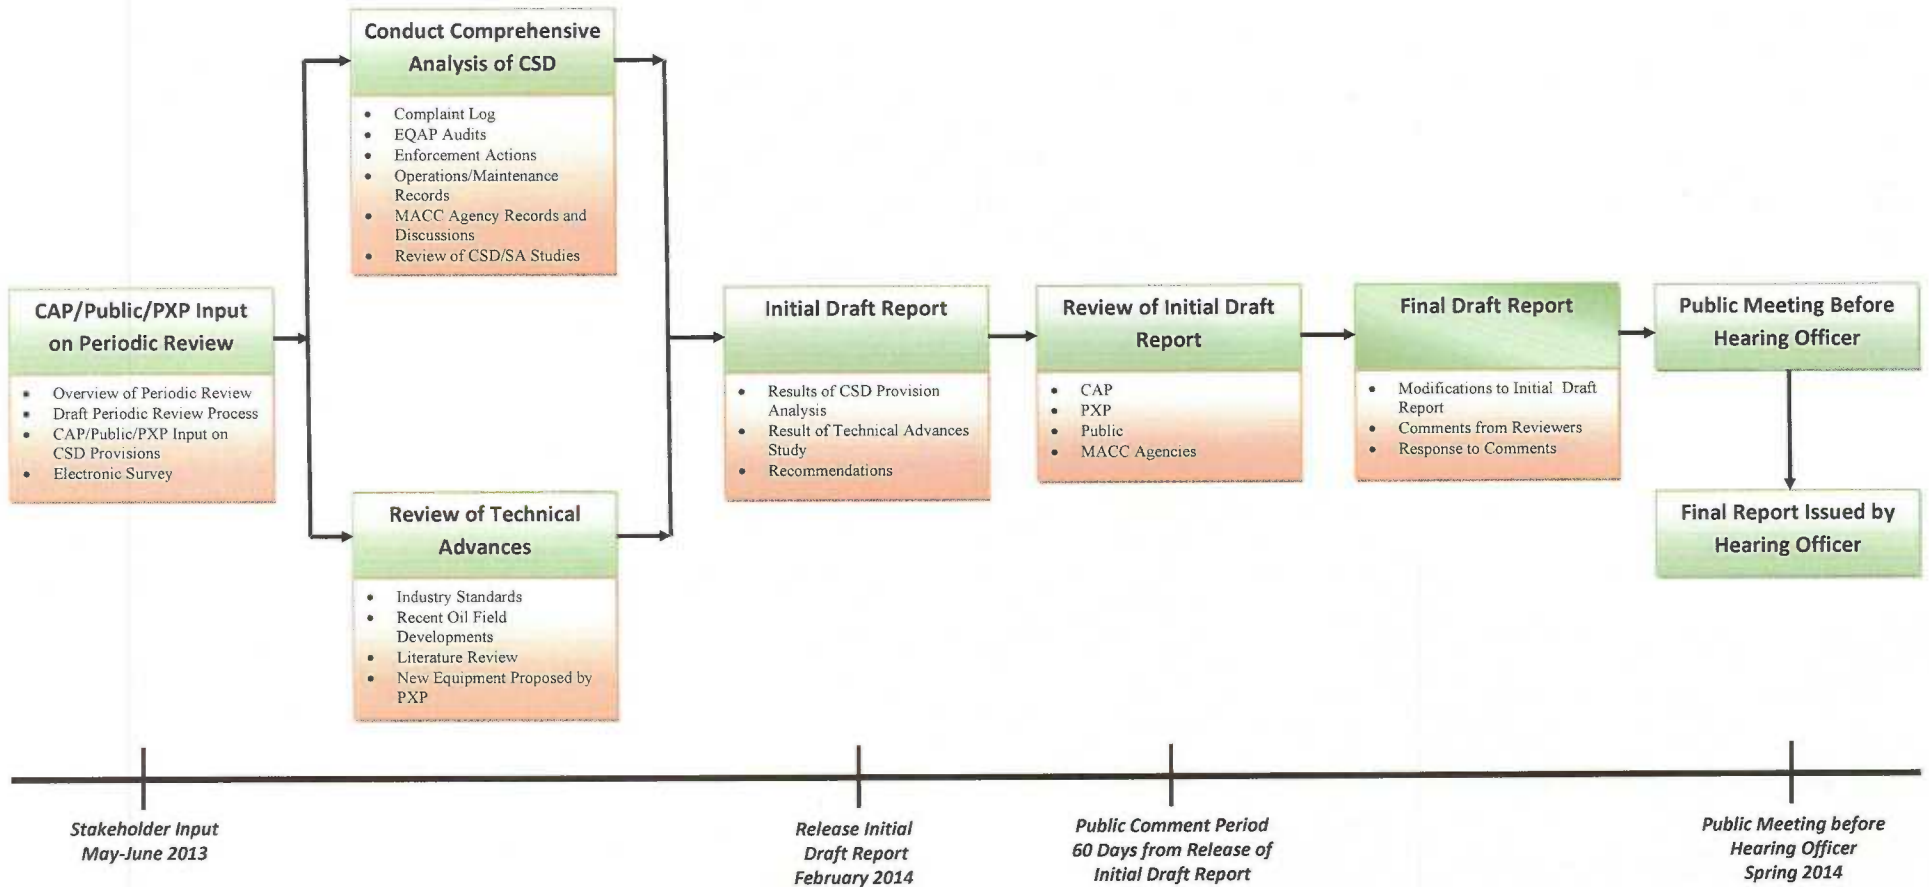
CAP/Public/PXP Input on Periodic Review

- Overview of Periodic Review
- Draft Periodic Review Process
- CAP/Public/PXP Input on CSD Provisions
- Electronic Survey

Conduct Comprehensive Analysis of CSD

- Complaint Log
- EQAP Audits
- Enforcement Actions
- Operations/Maintenance Records
- MACC Agency Records and Discussions
- Review of CSD/SA Studies

Review of Technical Advances

- Industry Standards
- Recent Oil Field Developments
- Literature Review
- New Equipment Proposed by PXP

Initial Draft Report

- Results of CSD Provision Analysis
- Result of Technical Advances Study
- Recommendations

Review of Initial Draft Report

- CAP
- PXP
- Public
- MACC Agencies

Final Draft Report

- Modifications to Initial Draft Report
- Comments from Reviewers
- Response to Comments

Public Meeting Before Hearing Officer

Final Report Issued by Hearing Officer

Stakeholder Input May-June 2013

Release Initial Draft Report February 2014

Public Comment Period 60 Days from Release of Initial Draft Report

Public Meeting before Hearing Officer Spring 2014